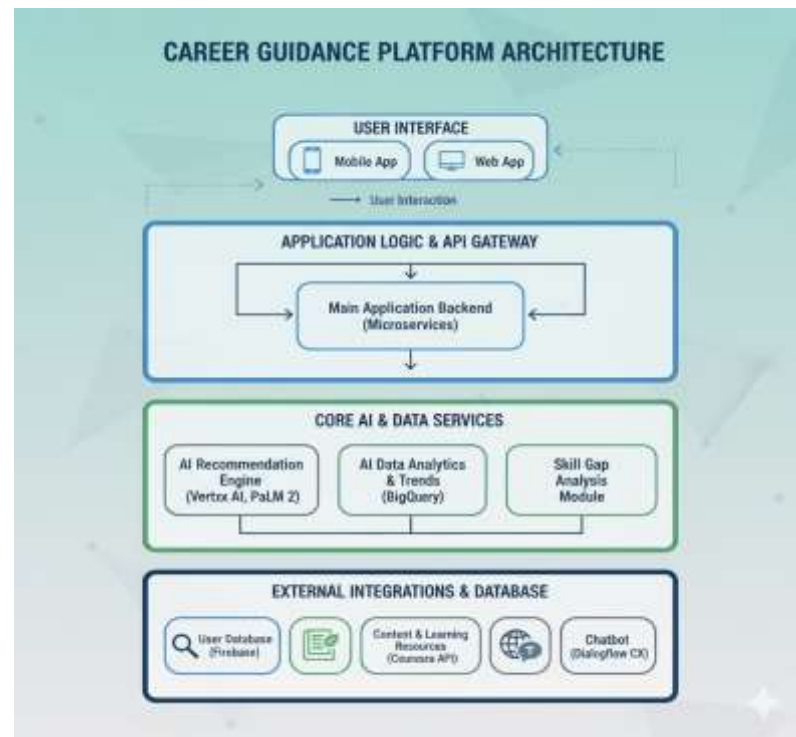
CAREER GUIDANCE PLATFORM ARCHITECTURE

USER INTERFACE

Mobile App

Web App

User Interaction

APPLICATION LOGIC & API GATEWAY

Main Application Backend (Microservices)

CORE AI & DATA SERVICES

AI Recommendation Engine (Vertex AI, PaLM 2)

AI Data Analytics & Trends (BigQuery)

Skill Gap Analysis Module

EXTERNAL INTEGRATIONS & DATABASE

User Database (Firebase)

Content & Learning Resources (Coursera API)

Chatbot (Dialogflow CX)